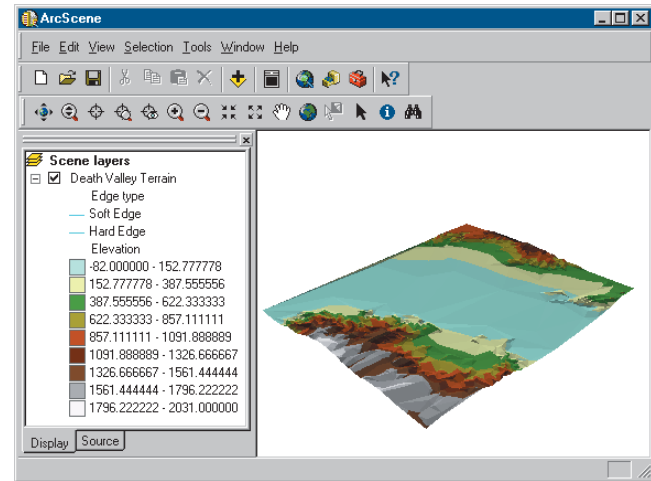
ArcScene

File Edit View Selection Tools Window Help

Scene layers
Death Valley Terrain
Edge type
Soft Edge
Hard Edge
Elevation
-82.000000 - 152.777778
152.777778 - 387.555556
387.555556 - 622.333333
622.333333 - 857.111111
857.111111 - 1091.888889
1091.888889 - 1326.666667
1326.666667 - 1561.444444
1561.444444 - 1796.222222
1796.222222 - 2031.000000

Display Source